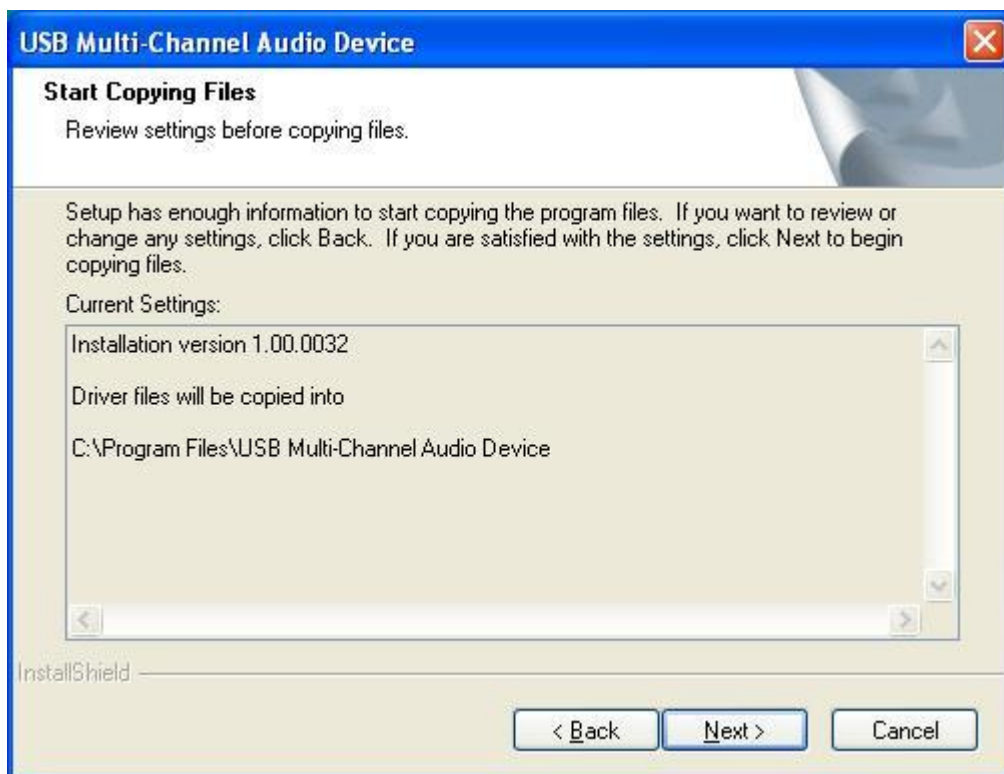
USB Multi-Channel Audio Device

Start Copying Files

Review settings before copying files.

Setup has enough information to start copying the program files. If you want to review or change any settings, click Back. If you are satisfied with the settings, click Next to begin copying files.

Current Settings:

Installation version 1.00.0032

Driver files will be copied into

C:\Program Files\USB Multi-Channel Audio Device

InstallShield

< Back

Next >

Cancel